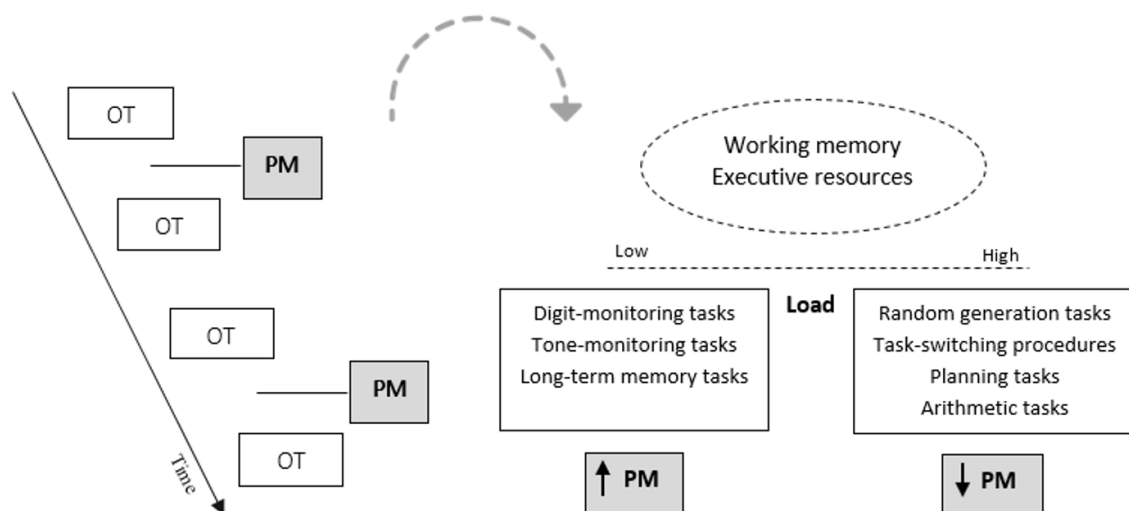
OT

PM

OT

OT

PM

OT

Time

Working memory
Executive resources

Low

High

Digit-monitoring tasks
Tone-monitoring tasks
Long-term memory tasks

Load

Random generation tasks
Task-switching procedures
Planning tasks
Arithmetic tasks

↑ PM

↓ PM